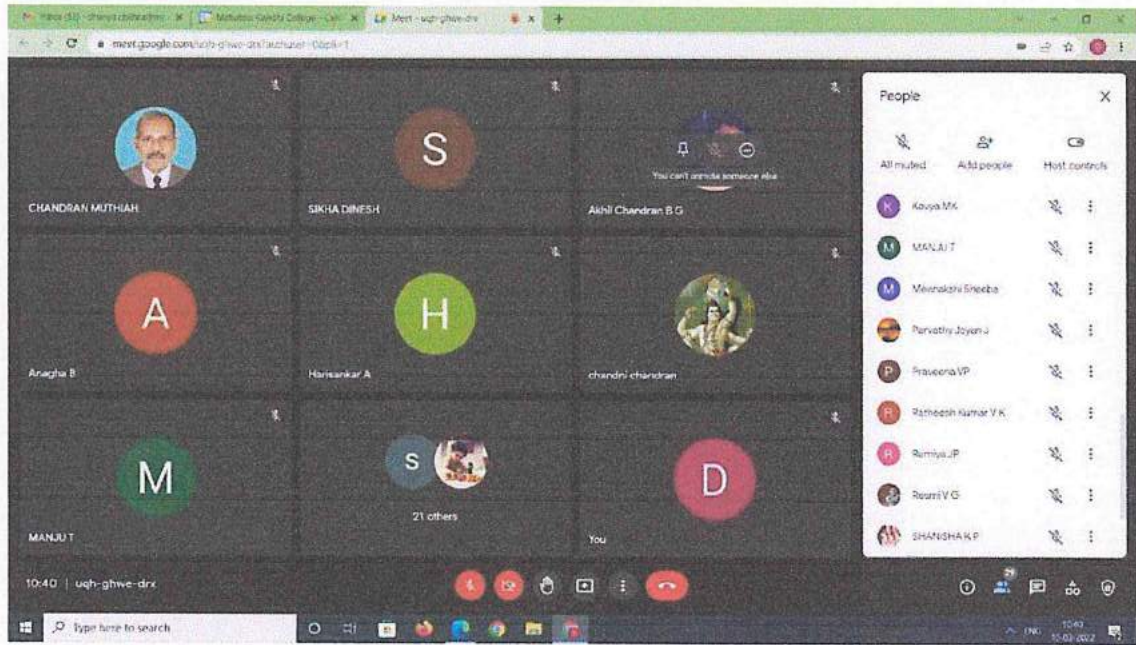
Inbox (33) - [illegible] | Mahatma Gandhi College - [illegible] | Meet - uqh-ghwe-drx

meet.google.com/uqh-ghwe-drx?authuser=0&pli=1

S

CHANDRAN MUTHIAH

SIKHA DINESH

You can't unmute someone else

Akhil Chandran B G

A

H

Anagha B

Harisankar A

chandni chandran

M

S

D

21 others

MANJU T

You

People

All muted

Add people

Host controls

K Kavya MK

M MANJU T

M Meenakshi Sheeba

Parvathy Jayan J

P Praveena VP

R Ratheesh Kumar V K

R Remya JP

Resmi V G

SHANISHA K P

10:40 | uqh-ghwe-drx

29

Type here to search

ENG

10:40
10-03-2022